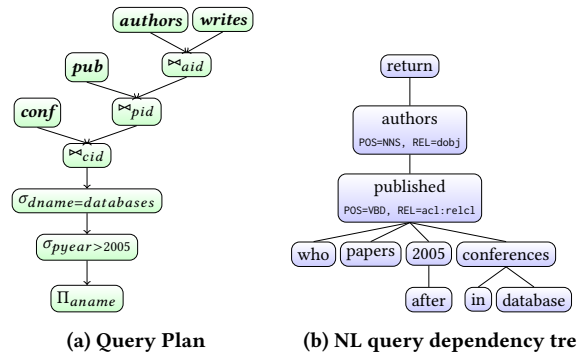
authors

writes

pub

$\bowtie_{aid}$

conf

$\bowtie_{pid}$

$\bowtie_{cid}$

$\sigma_{dname=databases}$

$\sigma_{pyear>2005}$

$\Pi_{aname}$

(a) Query Plan

return

authors
POS=NNS, REL=dobj

published
POS=VBD, REL=acl:relcl

who

papers

2005

conferences

after

in

database

(b) NL query dependency tre